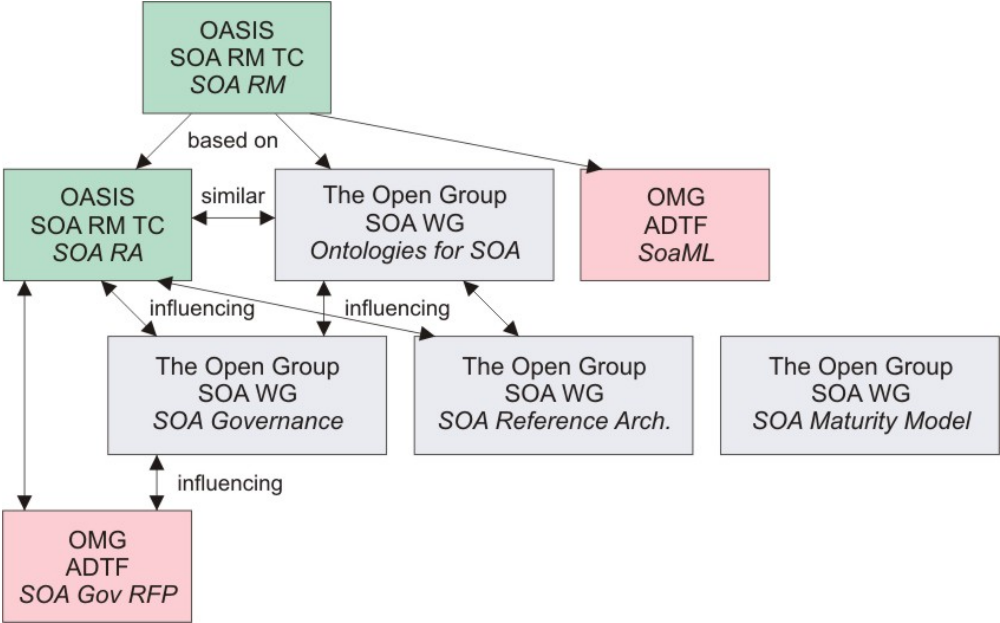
OASIS
SOA RM TC
SOA RM

based on

OASIS
SOA RM TC
SOA RA

similar

The Open Group
SOA WG
Ontologies for SOA

OMG
ADTF
SoaML

influencing

influencing

The Open Group
SOA WG
SOA Governance

The Open Group
SOA WG
SOA Reference Arch.

The Open Group
SOA WG
SOA Maturity Model

influencing

OMG
ADTF
SOA Gov RFP